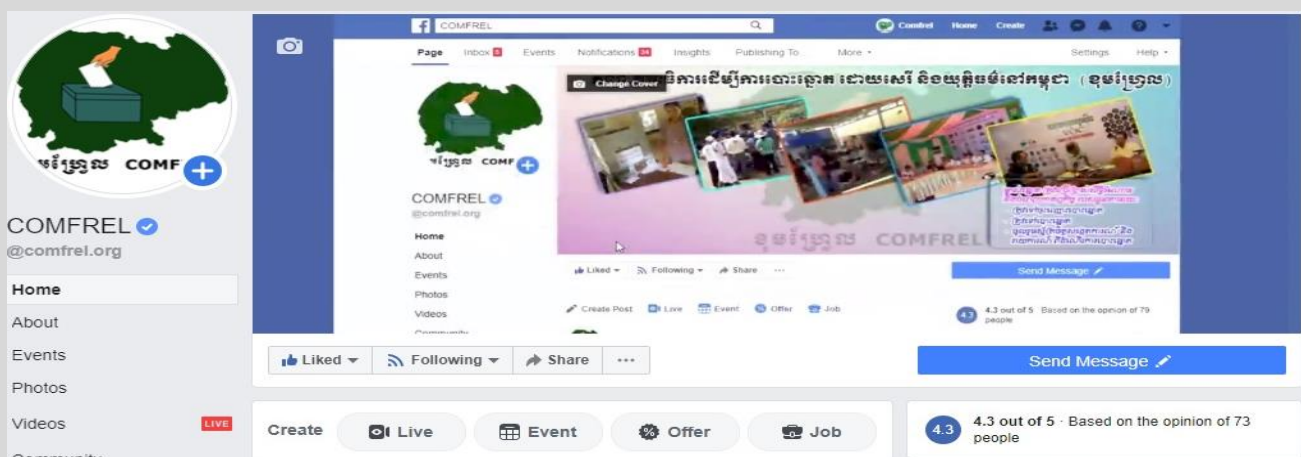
ខុមហ្វ្រែល COMF

COMFREL
@comfrel.org

Home
About
Events
Photos
Videos LIVE
Community

COMFREL
Comfrel Home Create
Page Inbox Events Notifications Insights Publishing To... More
Settings Help

ខុមហ្វ្រែល COMF
COMFREL
@comfrel.org
Home
About
Events
Photos
Videos
Community

Change Cover
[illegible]ការដើម្បីការបោះឆ្នោត ដោយសេរី និងយុត្តិធម៌នៅកម្ពុជា (ខុមហ្វ្រែល)
ខុមហ្វ្រែល COMFREL

Liked Following Share ...
Send Message
Create Post Live Event Offer Job
4.3 4.3 out of 5 Based on the opinion of 79 people

Liked Following Share ...
Send Message
Create Live Event Offer Job
4.3 4.3 out of 5 · Based on the opinion of 73 people